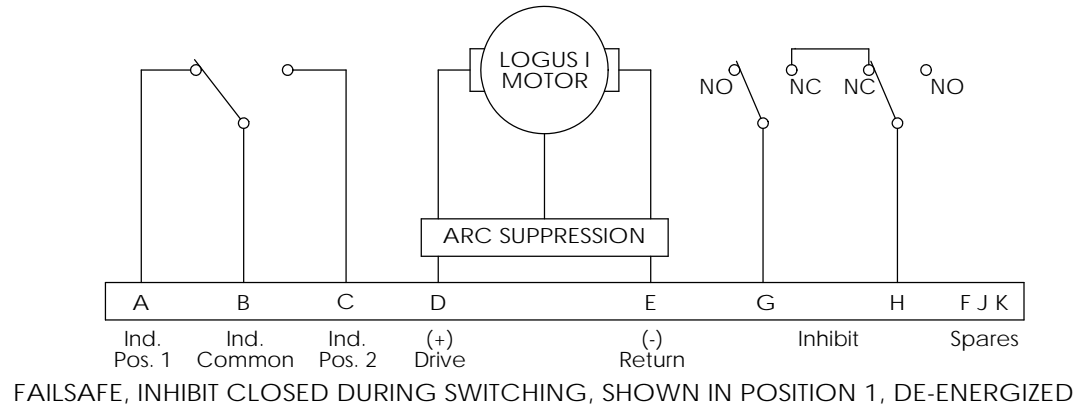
LOGUS I MOTOR

NO NC NC NO

ARC SUPPRESSION

A B C D E G H F J K

Ind. Pos. 1
Ind. Common
Ind. Pos. 2
(+) Drive
(-) Return
Inhibit
Spares

FAILSAFE, INHIBIT CLOSED DURING SWITCHING, SHOWN IN POSITION 1, DE-ENERGIZED